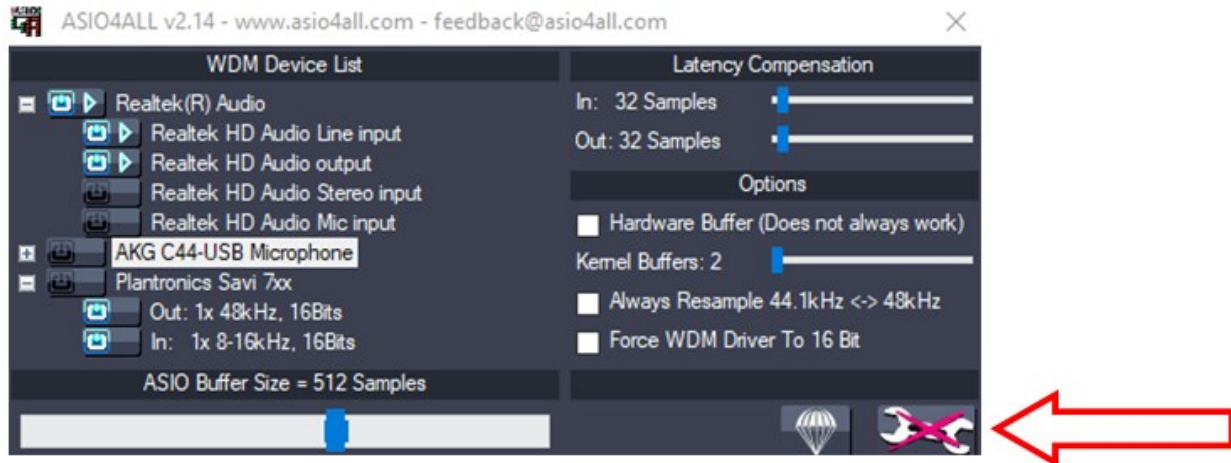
ASIO4ALL v2.14 - www.asio4all.com - feedback@asio4all.com

WDM Device List

Realtek(R) Audio
Realtek HD Audio Line input
Realtek HD Audio output
Realtek HD Audio Stereo input
Realtek HD Audio Mic input
AKG C44-USB Microphone
Plantronics Savi 7xx
Out: 1x 48kHz, 16Bits
In: 1x 8-16kHz, 16Bits

ASIO Buffer Size = 512 Samples

Latency Compensation

In: 32 Samples
Out: 32 Samples

Options

Hardware Buffer (Does not always work)
Kernel Buffers: 2
Always Resample 44.1kHz <-> 48kHz
Force WDM Driver To 16 Bit